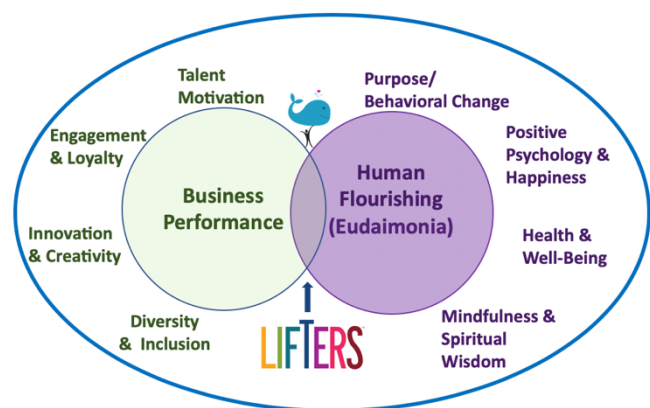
Talent Motivation

Engagement & Loyalty

Business Performance

Innovation & Creativity

Diversity & Inclusion

Purpose/ Behavioral Change

Positive Psychology & Happiness

Human Flourishing (Eudaimonia)

Health & Well-Being

Mindfulness & Spiritual Wisdom

LIFTERS